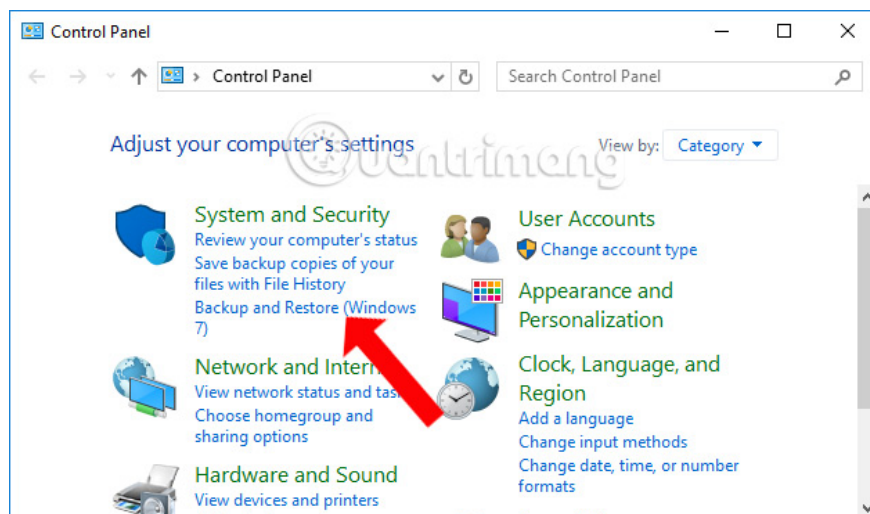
Control Panel

Control Panel

Search Control Panel

Adjust your computer's settings

View by: Category

System and Security
Review your computer's status
Save backup copies of your files with File History
Backup and Restore (Windows 7)

User Accounts
Change account type

Appearance and Personalization

Network and Intern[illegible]
View network status and tas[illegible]
Choose homegroup and sharing options

Clock, Language, and Region
Add a language
Change input methods
Change date, time, or number formats

Hardware and Sound
View devices and printers

Quantrimang